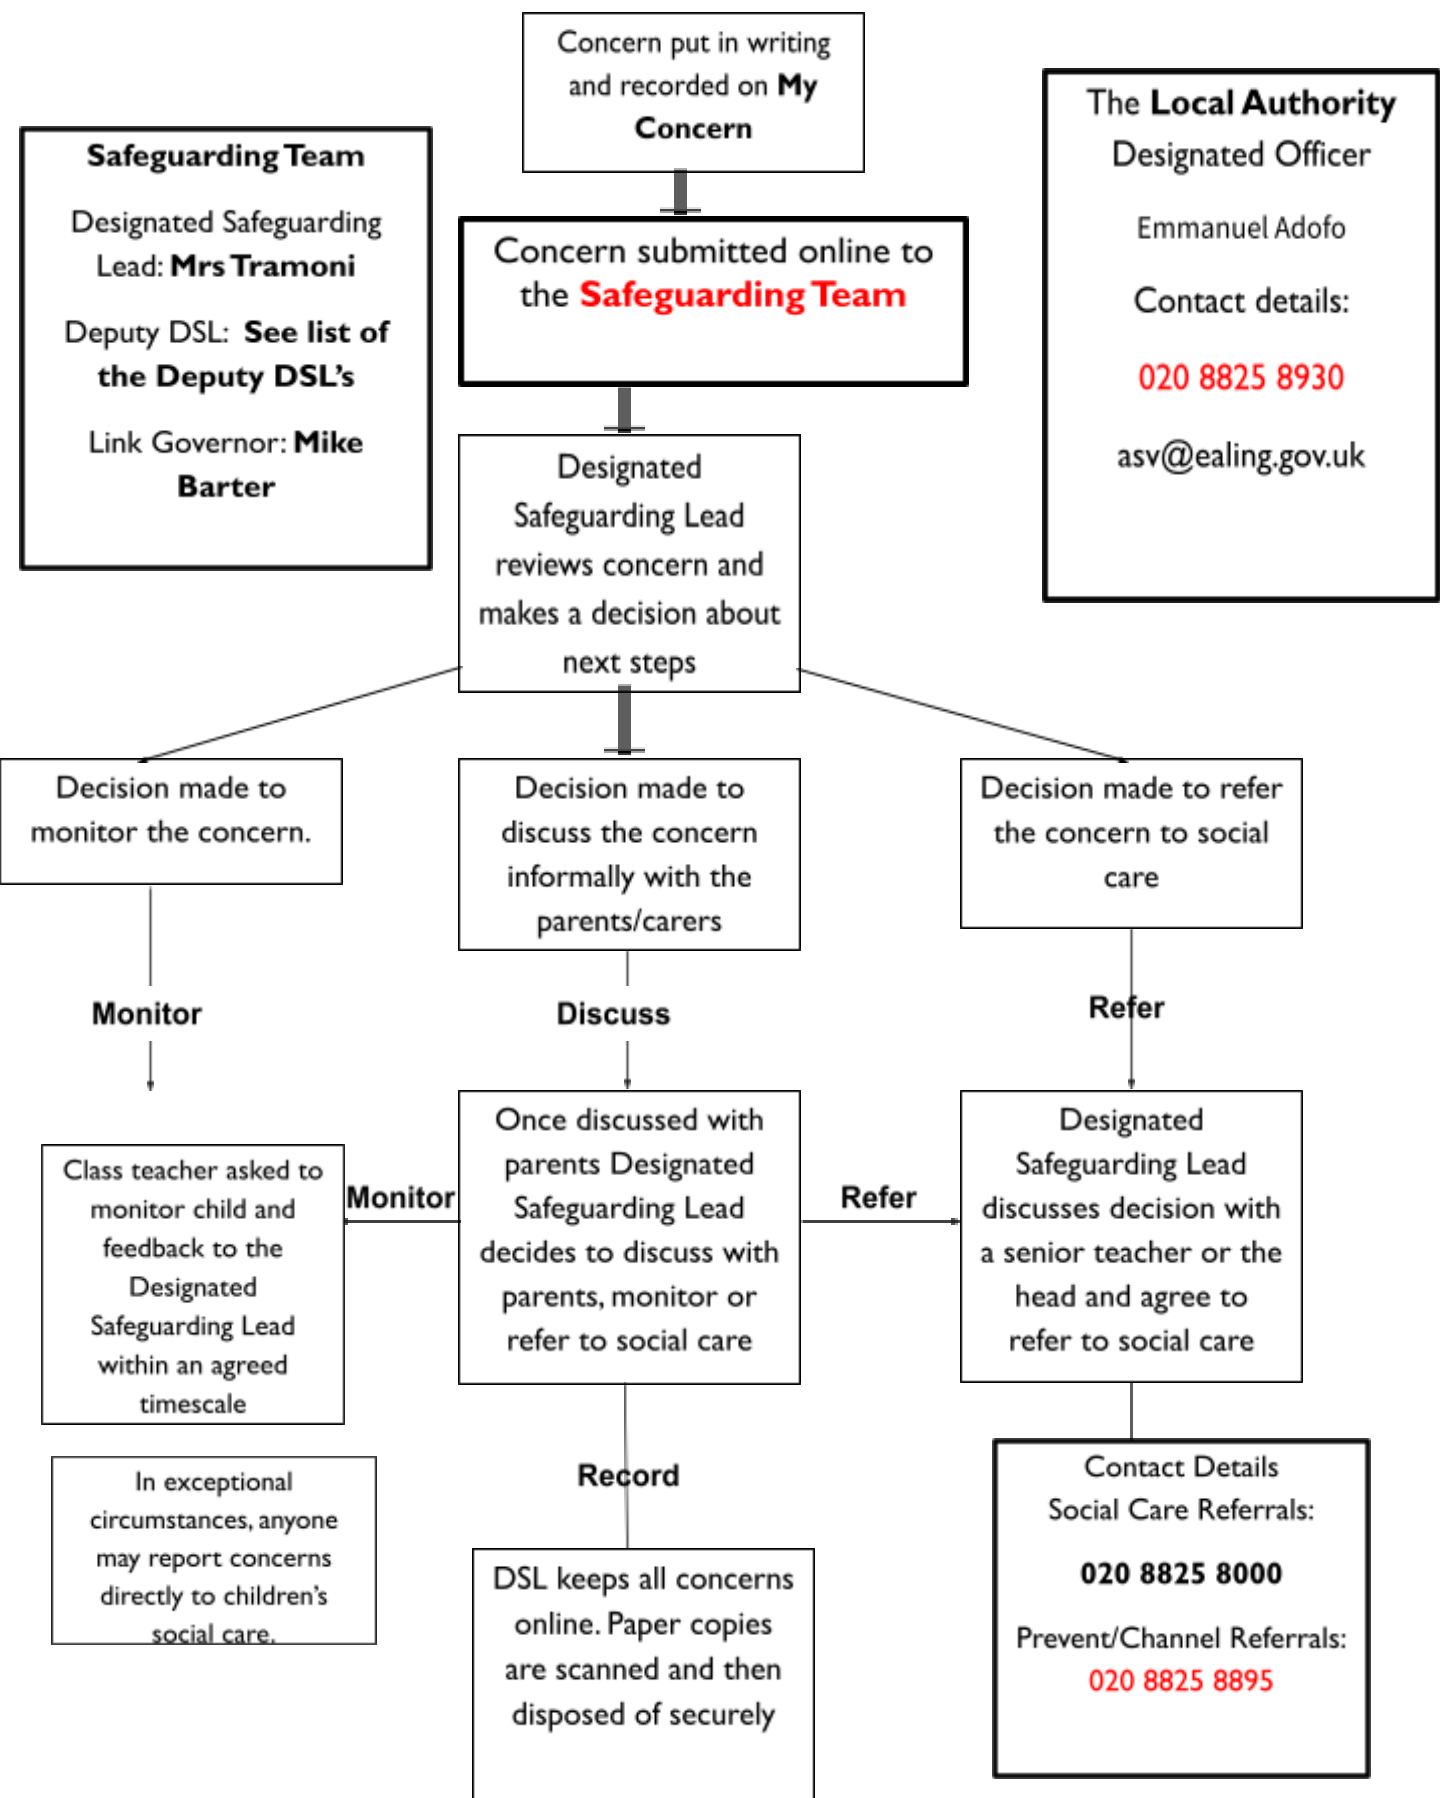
Concern put in writing and recorded on My Concern

Safeguarding Team

Designated Safeguarding Lead: Mrs Tramoni

Deputy DSL: See list of the Deputy DSL's

Link Governor: Mike Barter

Concern submitted online to the Safeguarding Team

The Local Authority Designated Officer

Emmanuel Adofo

Contact details:

020 8825 8930

asv@ealing.gov.uk

Designated Safeguarding Lead reviews concern and makes a decision about next steps

Decision made to monitor the concern.

Decision made to discuss the concern informally with the parents/carers

Decision made to refer the concern to social care

Monitor

Discuss

Refer

Class teacher asked to monitor child and feedback to the Designated Safeguarding Lead within an agreed timescale

Monitor

Once discussed with parents Designated Safeguarding Lead decides to discuss with parents, monitor or refer to social care

Refer

Designated Safeguarding Lead discusses decision with a senior teacher or the head and agree to refer to social care

In exceptional circumstances, anyone may report concerns directly to children's social care.

Record

DSL keeps all concerns online. Paper copies are scanned and then disposed of securely

Contact Details Social Care Referrals:

020 8825 8000

Prevent/Channel Referrals:
020 8825 8895